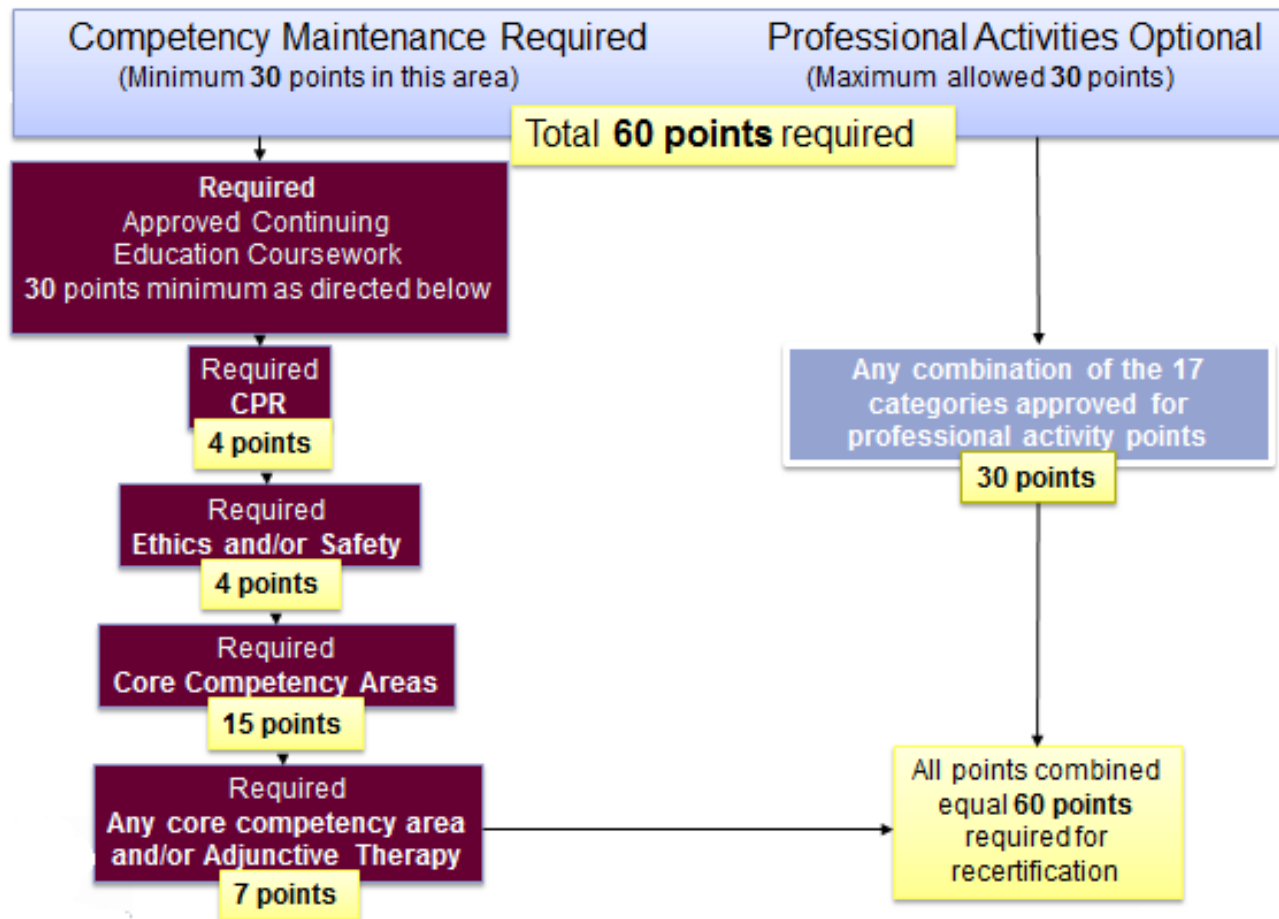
Competency Maintenance Required
(Minimum 30 points in this area)

Professional Activities Optional
(Maximum allowed 30 points)

Total 60 points required

Required
Approved Continuing Education Coursework
30 points minimum as directed below

Required
CPR
4 points

Required
Ethics and/or Safety
4 points

Required
Core Competency Areas
15 points

Required
Any core competency area and/or Adjunctive Therapy
7 points

Any combination of the 17 categories approved for professional activity points
30 points

All points combined equal 60 points required for recertification